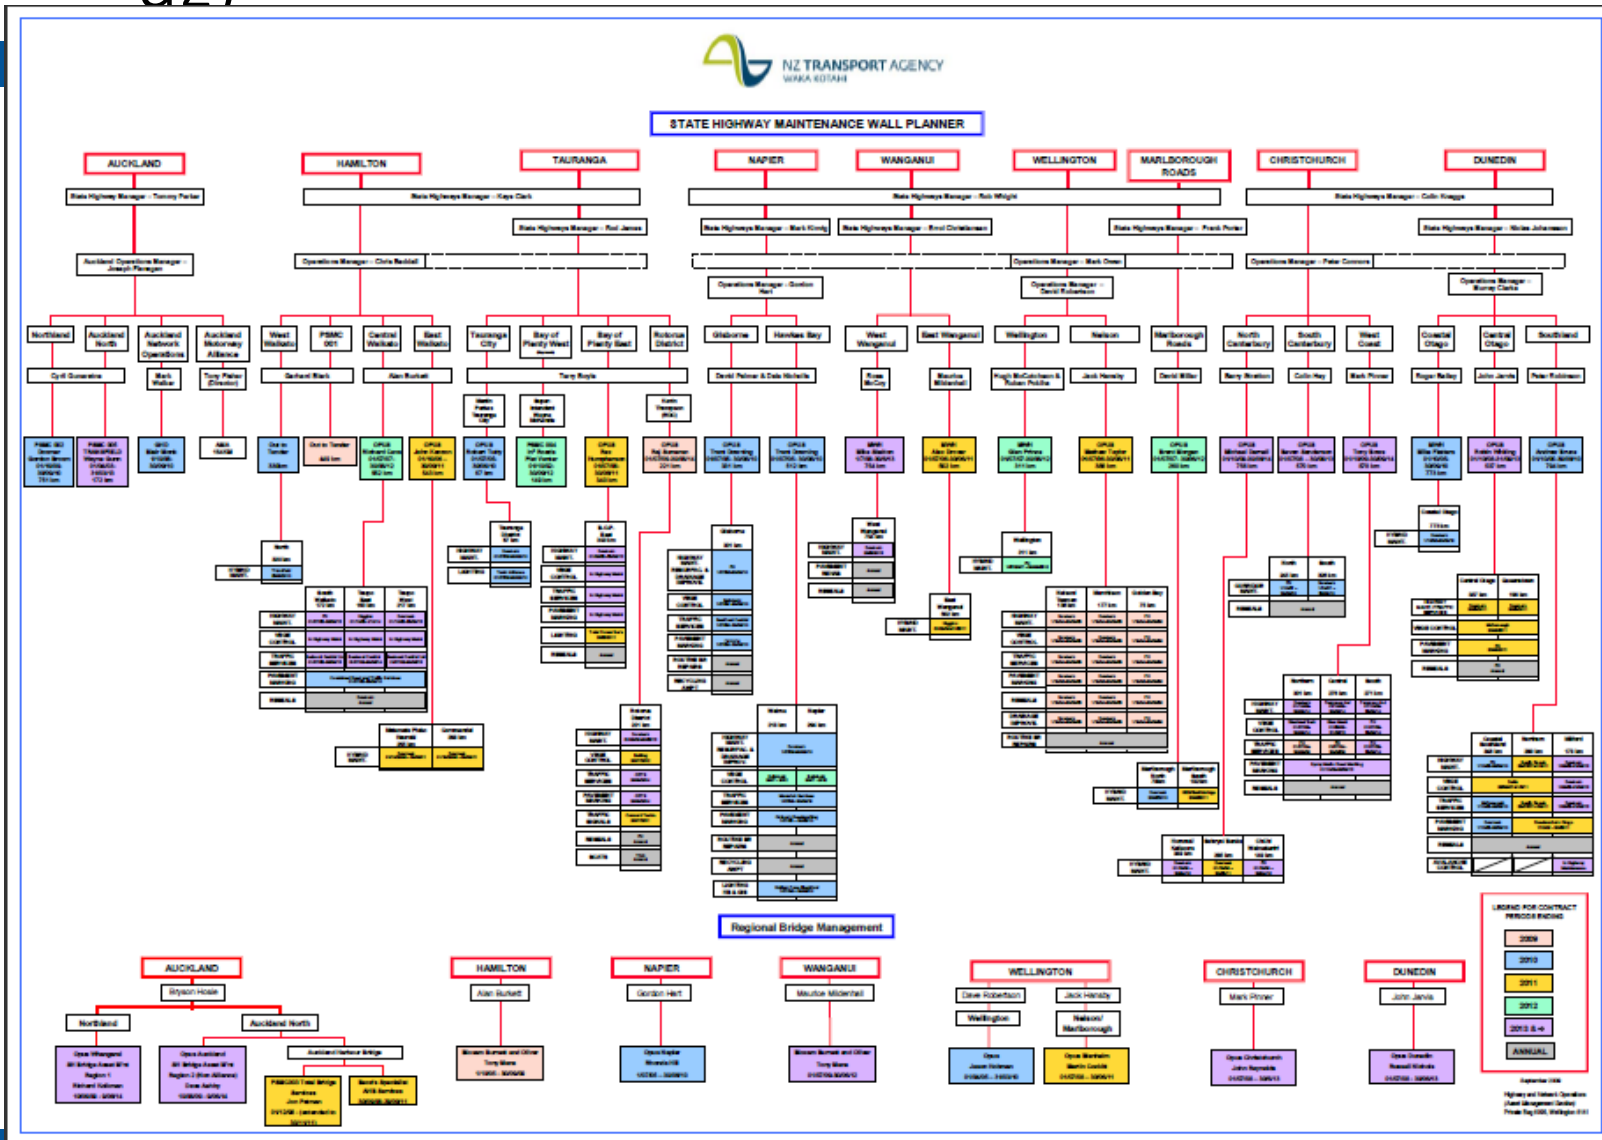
NZ TRANSPORT AGENCY
WAKA KOTAHI

STATE HIGHWAY MAINTENANCE WALL PLANNER

AUCKLAND

HAMILTON

TAURANGA

NAPIER

WANGANUI

WELLINGTON

MARLBOROUGH ROADS

CHRISTCHURCH

DUNEDIN

State Highway Manager - Tommy Parker

State Highways Manager - Kaye Clark

State Highways Manager - Rob Wright

State Highways Manager - Colin Knaggs

State Highways Manager - Rod James

State Highways Manager - Mark Kinvig

State Highways Manager - Errol Christiansen

State Highways Manager - Frank Porter

State Highways Manager - Niclas Johansson

Auckland Operations Manager - Joseph Flanagan

Operations Manager - Chris Beckett

Operations Manager - Mark Owen

Operations Manager - Peter Connors

Operations Manager - Gordon Hart

Operations Manager - David Robertson

Operations Manager - Murray Clarke

Northland

Auckland North

Auckland Network Operations

Auckland Motorway Alliance

West Waikato

PSMC 001

Central Waikato

East Waikato

Tauranga City

Bay of Plenty West

Bay of Plenty East

Rotorua District

Gisborne

Hawkes Bay

West Wanganui

East Wanganui

Wellington

Nelson

Marlborough Roads

North Canterbury

South Canterbury

West Coast

Coastal Otago

Central Otago

Southland

Cyril Gunaratne

Mark Walker

Tony Fisher (Director)

Gerhard Mark

Alan Burkett

Tony Boyle

David Palmer & Dale Nicholls

Ross McCoy

Maurice Mildenhall

Hugh McCutcheon & Ruben Pohlie

Jack Hansby

David Miller

Barry Newton

Colin Hey

Mark Pinner

Roger Bailey

John Jarvis

Peter Robinson

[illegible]

Regional Bridge Management

AUCKLAND

Bryson Hosie

Northland

Auckland North

Auckland Harbour Bridge

HAMILTON

Alan Burkett

NAPIER

Gordon Hart

WANGANUI

Maurice Mildenhall

WELLINGTON

Dave Robertson

Jack Hansby

Wellington

Nelson/ Marlborough

CHRISTCHURCH

Mark Pinner

DUNEDIN

John Jarvis

LEGEND FOR CONTRACT PERIODS ENDING

2009

2010

2011

2012

2013 & +

ANNUAL

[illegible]